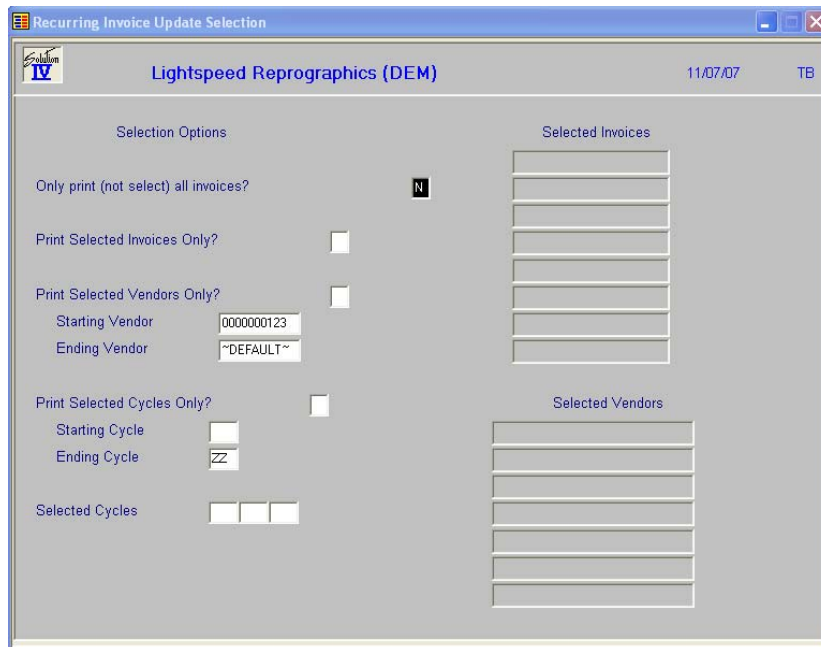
Recurring Invoice Update Selection

Solution IV

Lightspeed Reprographics (DEM)

11/07/07

TB

Selection Options

Selected Invoices

Only print (not select) all invoices?

N

Print Selected Invoices Only?

Print Selected Vendors Only?

Starting Vendor

0000000123

Ending Vendor

~DEFAULT~

Print Selected Cycles Only?

Selected Vendors

Starting Cycle

Ending Cycle

ZZ

Selected Cycles